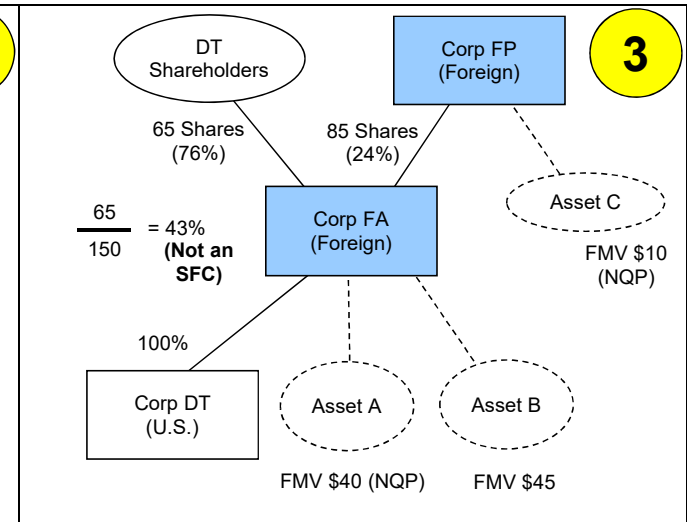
DT Shareholders

Corp FP (Foreign)

3

65 Shares (76%)

85 Shares (24%)

$\frac{65}{150}$ = 43% **(Not an SFC)**

Corp FA (Foreign)

Asset C

FMV $10 (NQP)

100%

Corp DT (U.S.)

Asset A

Asset B

FMV $40 (NQP)

FMV $45